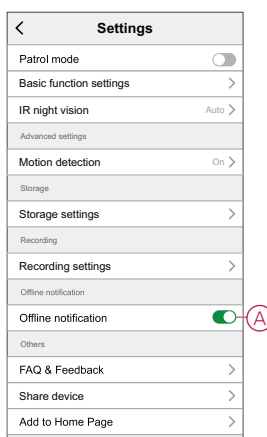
Settings

Patrol mode

Basic function settings

IR night vision Auto

Advanced settings

Motion detection On

Storage

Storage settings

Recording

Recording settings

Offline notification

Offline notification

A

Others

FAQ & Feedback

Share device

Add to Home Page